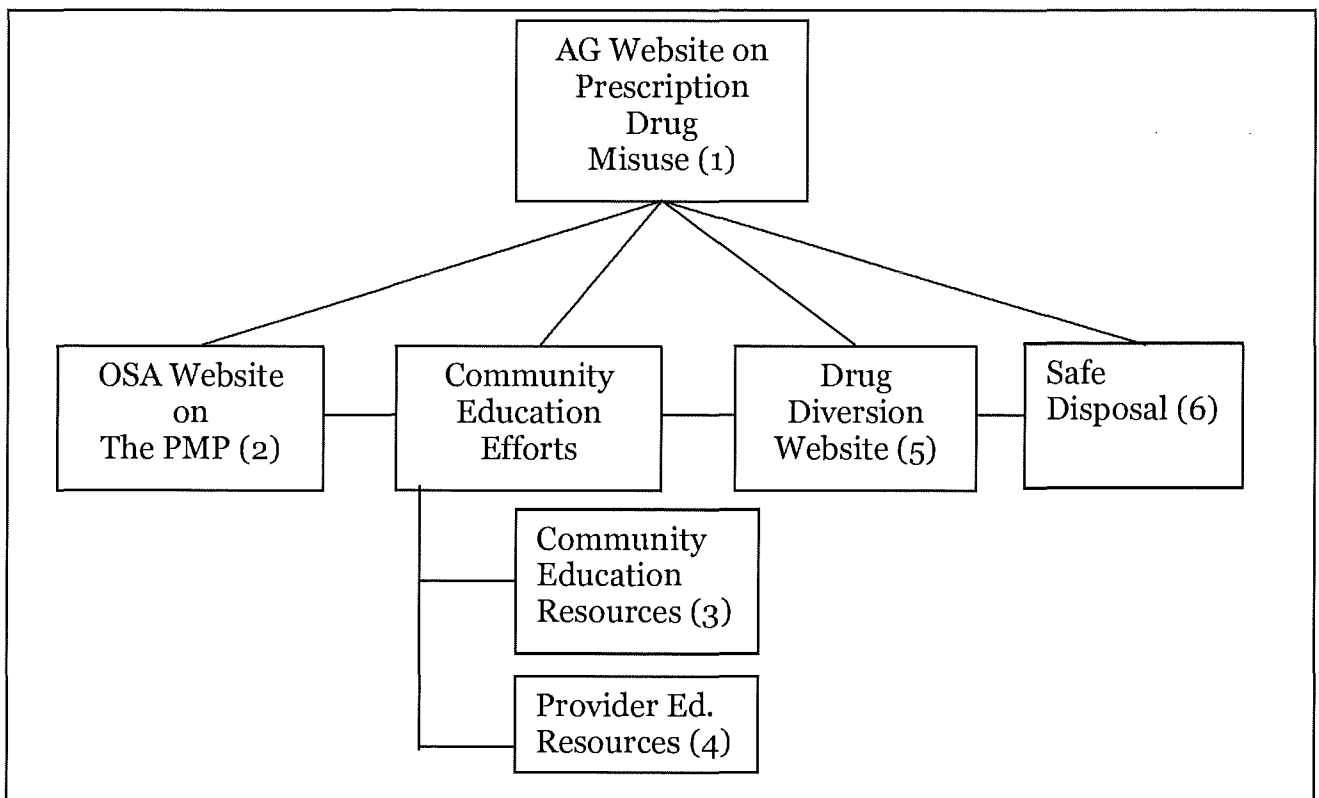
AG Website on Prescription Drug Misuse (1)

OSA Website on The PMP (2)

Community Education Efforts

Drug Diversion Website (5)

Safe Disposal (6)

Community Education Resources (3)

Provider Ed. Resources (4)